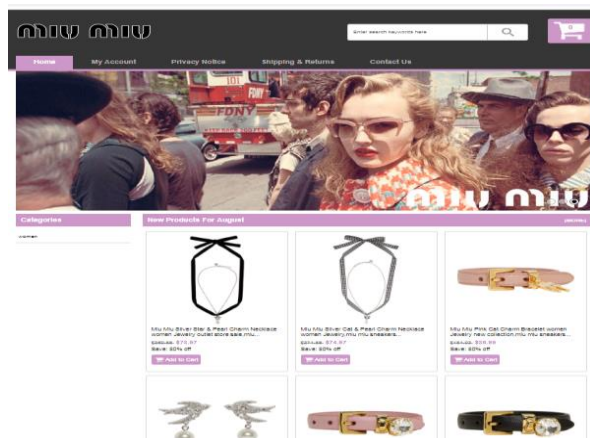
miu miu

Enter search keywords here

0

Home
My Account
Privacy Notice
Shipping & Returns
Contact Us

FDNY

miu miu

Categories

women

New Products For August

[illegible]

Miu Miu Silver Star & Pearl Charm Necklace women Jewelry outlet store sale,miu...
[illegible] $76.87
Save: 50% off
Add to Cart

Miu Miu Silver Cat & Pearl Charm Necklace women Jewelry,miu miu sneakers...
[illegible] $74.87
Save: 50% off
Add to Cart

Miu Miu Pink Cat Charm Bracelet women Jewelry new collection,miu miu sneakers...
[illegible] $59.99
Save: 50% off
Add to Cart